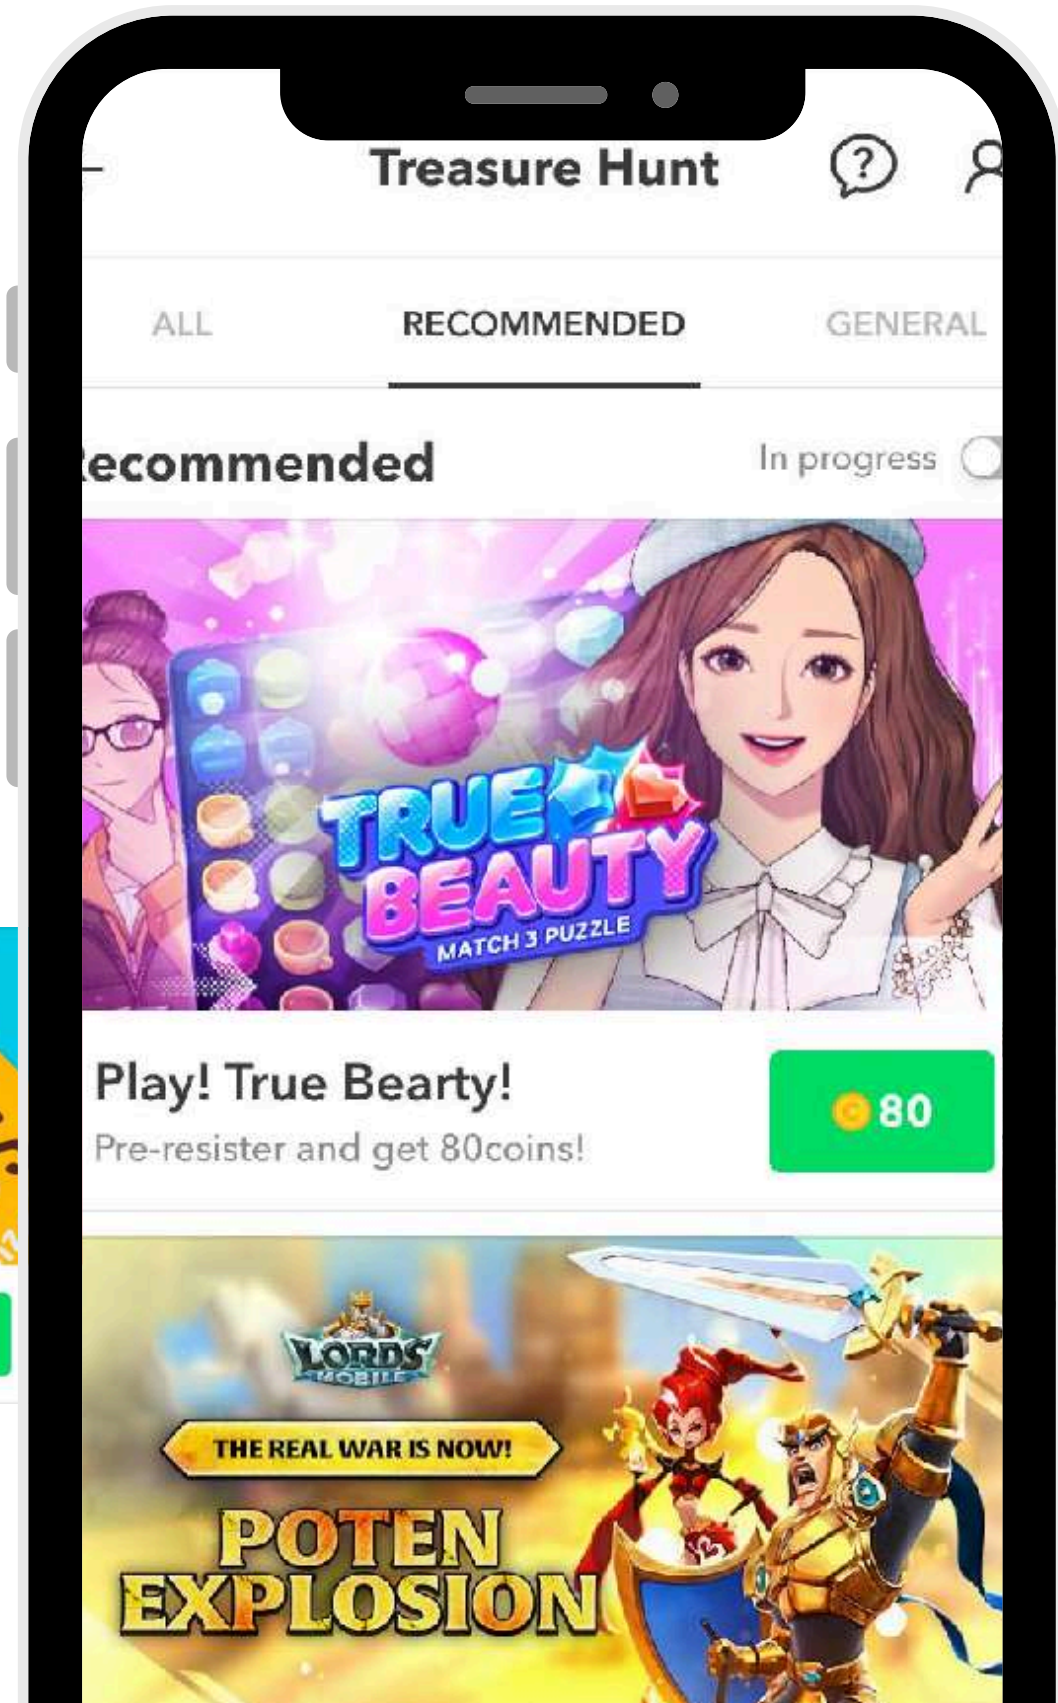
Treasure Hunt

ALL

RECOMMENDED

GENERAL

ecommended

In progress

TRUE BEAUTY

MATCH 3 PUZZLE

Play! True Bearty!

Pre-resister and get 80coins!

80

LORDS MOBILE

THE REAL WAR IS NOW!

POTEN EXPLOSION